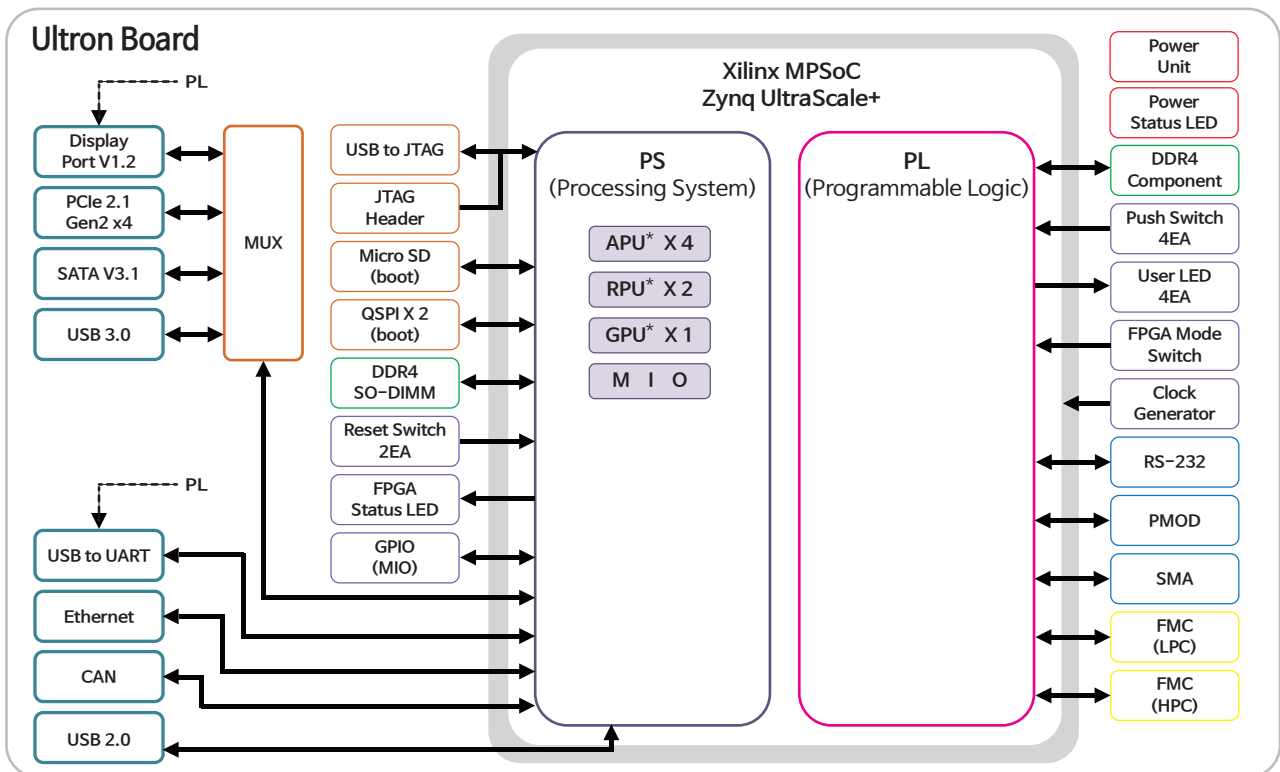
Ultron Board

PL

Display Port V1.2

PCIe 2.1 Gen2 x4

SATA V3.1

USB 3.0

MUX

PL

USB to UART

Ethernet

CAN

USB 2.0

USB to JTAG

JTAG Header

Micro SD (boot)

QSPI X 2 (boot)

DDR4 SO-DIMM

Reset Switch 2EA

FPGA Status LED

GPIO (MIO)

Xilinx MPSoC Zynq UltraScale+

PS (Processing System)

APU* X 4

RPU* X 2

GPU* X 1

M I O

PL (Programmable Logic)

Power Unit

Power Status LED

DDR4 Component

Push Switch 4EA

User LED 4EA

FPGA Mode Switch

Clock Generator

RS-232

PMOD

SMA

FMC (LPC)

FMC (HPC)